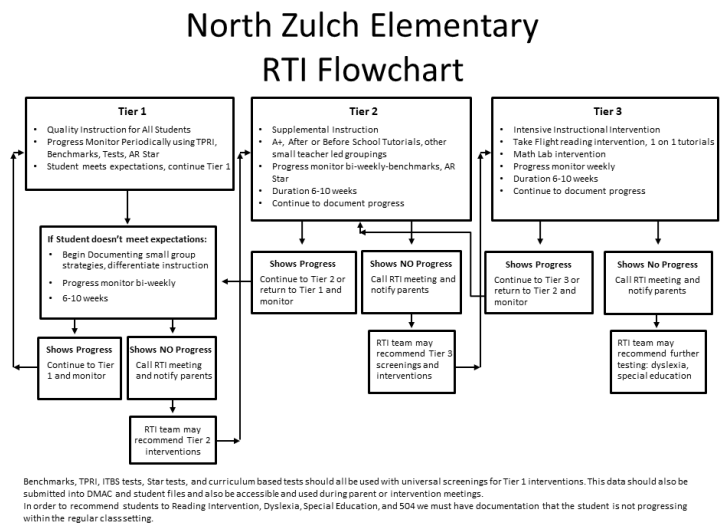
North Zulch Elementary
RTI Flowchart

Tier 1
- Quality Instruction for All Students
- Progress Monitor Periodically using TPRI, Benchmarks, Tests, AR Star
- Student meets expectations, continue Tier 1

Tier 2
- Supplemental Instruction
- A+, After or Before School Tutorials, other small teacher led groupings
- Progress monitor bi-weekly-benchmarks, AR Star
- Duration 6-10 weeks
- Continue to document progress

Tier 3
- Intensive Instructional Intervention
- Take Flight reading intervention, 1 on 1 tutorials
- Math Lab intervention
- Progress monitor weekly
- Duration 6-10 weeks
- Continue to document progress

If Student doesn't meet expectations:
- Begin Documenting small group strategies, differentiate instruction
- Progress monitor bi-weekly
- 6-10 weeks

Shows Progress
Continue to Tier 1 and monitor

Shows NO Progress
Call RTI meeting and notify parents

RTI team may recommend Tier 2 interventions

Shows Progress
Continue to Tier 2 or return to Tier 1 and monitor

Shows NO Progress
Call RTI meeting and notify parents

RTI team may recommend Tier 3 screenings and interventions

Shows Progress
Continue to Tier 3 or return to Tier 2 and monitor

Shows NO Progress
Call RTI meeting and notify parents

RTI team may recommend further testing: dyslexia, special education

Benchmarks, TPRI, ITBS tests, Star tests, and curriculum based tests should all be used with universal screenings for Tier 1 interventions. This data should also be submitted into DMAC and student files and also be accessible and used during parent or intervention meetings.
In order to recommend students to Reading Intervention, Dyslexia, Special Education, and 504 we must have documentation that the student is not progressing within the regular class setting.